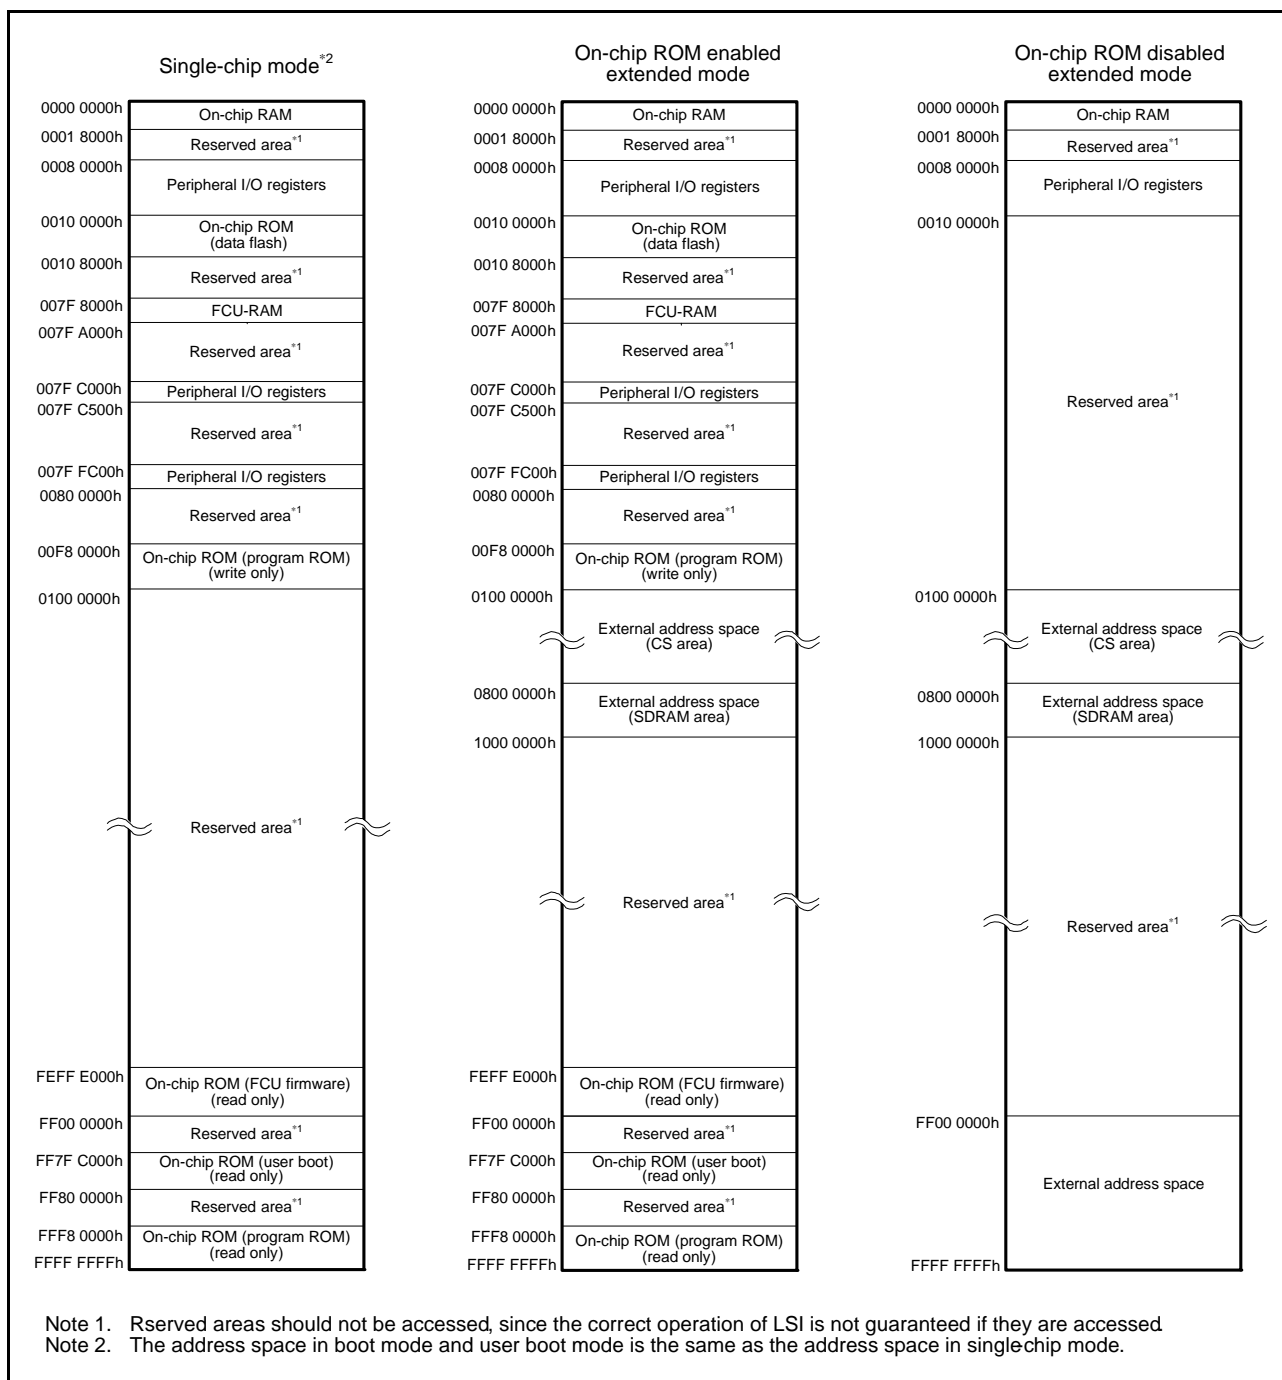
Single-chip mode$^{*2}$

0000 0000h
On-chip RAM
0001 8000h
Reserved area$^{*1}$
0008 0000h
Peripheral I/O registers
0010 0000h
On-chip ROM (data flash)
0010 8000h
Reserved area$^{*1}$
007F 8000h
FCU-RAM
007F A000h
Reserved area$^{*1}$
007F C000h
Peripheral I/O registers
007F C500h
Reserved area$^{*1}$
007F FC00h
Peripheral I/O registers
0080 0000h
Reserved area$^{*1}$
00F8 0000h
On-chip ROM (program ROM) (write only)
0100 0000h
Reserved area$^{*1}$
FEFF E000h
On-chip ROM (FCU firmware) (read only)
FF00 0000h
Reserved area$^{*1}$
FF7F C000h
On-chip ROM (user boot) (read only)
FF80 0000h
Reserved area$^{*1}$
FFF8 0000h
On-chip ROM (program ROM) (read only)
FFFF FFFFh

On-chip ROM enabled extended mode

0000 0000h
On-chip RAM
0001 8000h
Reserved area$^{*1}$
0008 0000h
Peripheral I/O registers
0010 0000h
On-chip ROM (data flash)
0010 8000h
Reserved area$^{*1}$
007F 8000h
FCU-RAM
007F A000h
Reserved area$^{*1}$
007F C000h
Peripheral I/O registers
007F C500h
Reserved area$^{*1}$
007F FC00h
Peripheral I/O registers
0080 0000h
Reserved area$^{*1}$
00F8 0000h
On-chip ROM (program ROM) (write only)
0100 0000h
External address space (CS area)
0800 0000h
External address space (SDRAM area)
1000 0000h
Reserved area$^{*1}$
FEFF E000h
On-chip ROM (FCU firmware) (read only)
FF00 0000h
Reserved area$^{*1}$
FF7F C000h
On-chip ROM (user boot) (read only)
FF80 0000h
Reserved area$^{*1}$
FFF8 0000h
On-chip ROM (program ROM) (read only)
FFFF FFFFh

On-chip ROM disabled extended mode

0000 0000h
On-chip RAM
0001 8000h
Reserved area$^{*1}$
0008 0000h
Peripheral I/O registers
0010 0000h
Reserved area$^{*1}$
0100 0000h
External address space (CS area)
0800 0000h
External address space (SDRAM area)
1000 0000h
Reserved area$^{*1}$
FF00 0000h
External address space
FFFF FFFFh

Note 1. Rserved areas should not be accessed, since the correct operation of LSI is not guaranteed if they are accessed.
Note 2. The address space in boot mode and user boot mode is the same as the address space in single-chip mode.